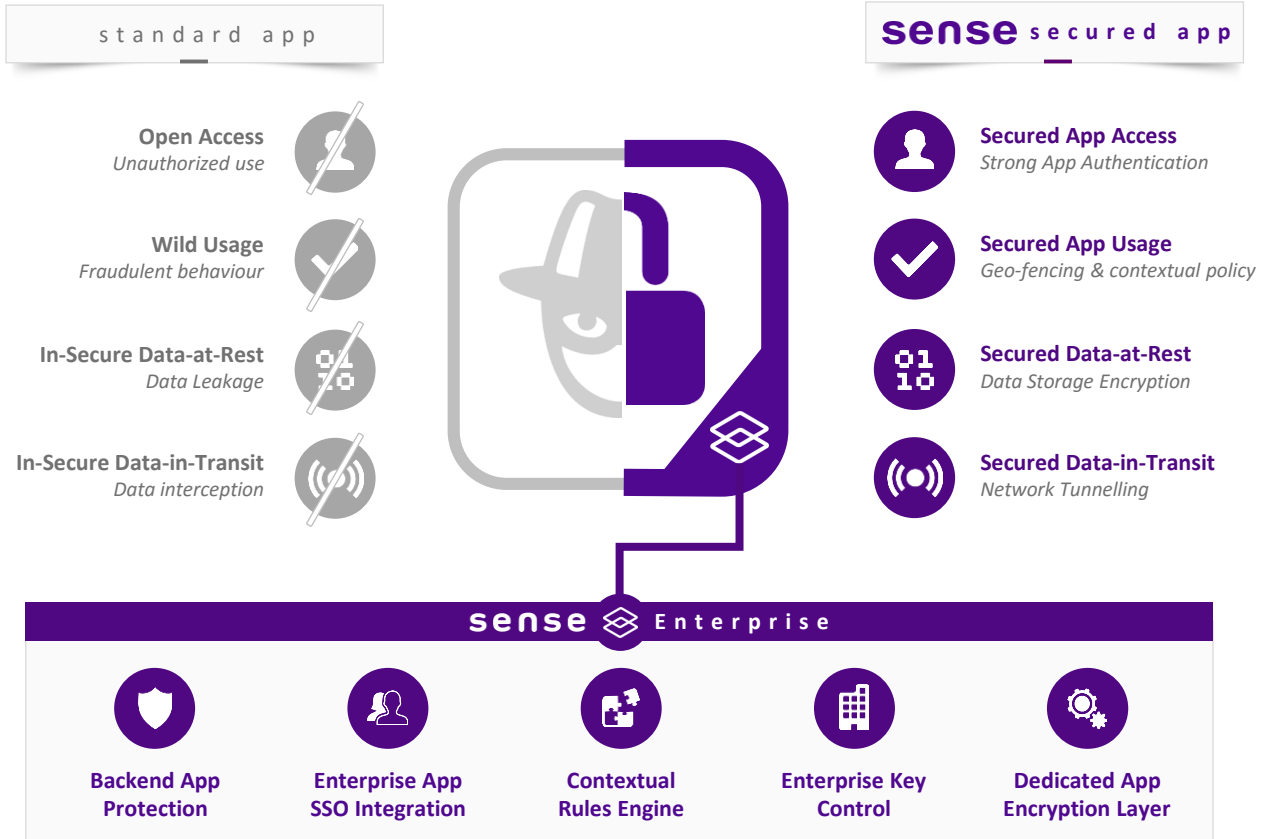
standard app

sense secured app

Open Access
Unauthorized use

Wild Usage
Fraudulent behaviour

In-Secure Data-at-Rest
Data Leakage

In-Secure Data-in-Transit
Data interception

Secured App Access
Strong App Authentication

Secured App Usage
Geo-fencing & contextual policy

Secured Data-at-Rest
Data Storage Encryption

Secured Data-in-Transit
Network Tunnelling

sense Enterprise

Backend App Protection

Enterprise App SSO Integration

Contextual Rules Engine

Enterprise Key Control

Dedicated App Encryption Layer